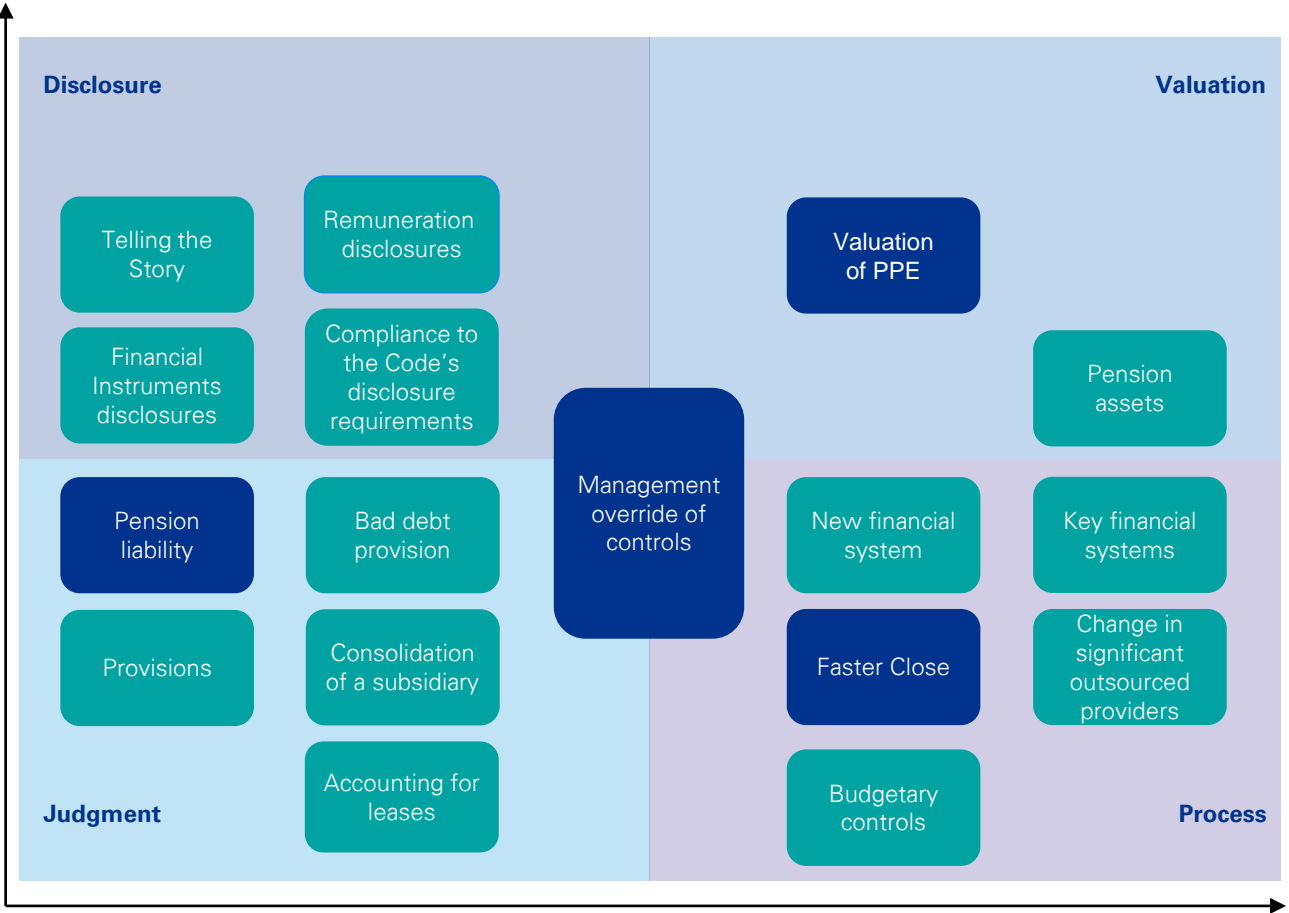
Disclosure

Telling the Story

Remuneration disclosures

Financial Instruments disclosures

Compliance to the Code's disclosure requirements

Valuation

Valuation of PPE

Pension assets

Management override of controls

Pension liability

Bad debt provision

Provisions

Consolidation of a subsidiary

Accounting for leases

Judgment

New financial system

Key financial systems

Faster Close

Change in significant outsourced providers

Budgetary controls

Process